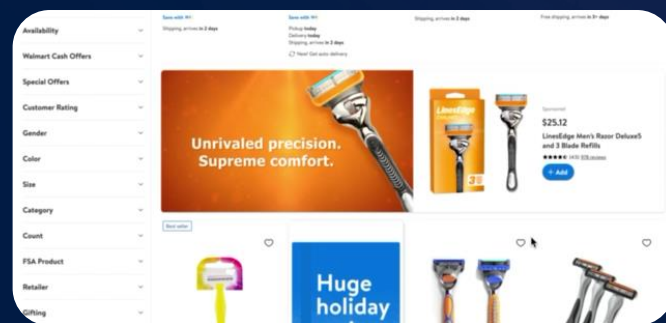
Availability
Walmart Cash Offers
Special Offers
Customer Rating
Gender
Color
Size
Category
Count
FSA Product
Retailer
Gifting

Save with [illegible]
Shipping, arrives in 2 days

Save with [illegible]
Pickup today
Delivery today
Shipping, arrives in 2 days
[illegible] auto delivery

Shipping, arrives in 2 days

Free shipping, arrives in 3+ days

Unrivaled precision.
Supreme comfort.

LinesEdge

Sponsored
$25.12
LinesEdge Men's Razor Deluxe5 and 3 Blade Refills
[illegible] reviews
+ Add

Best seller

Huge
holiday